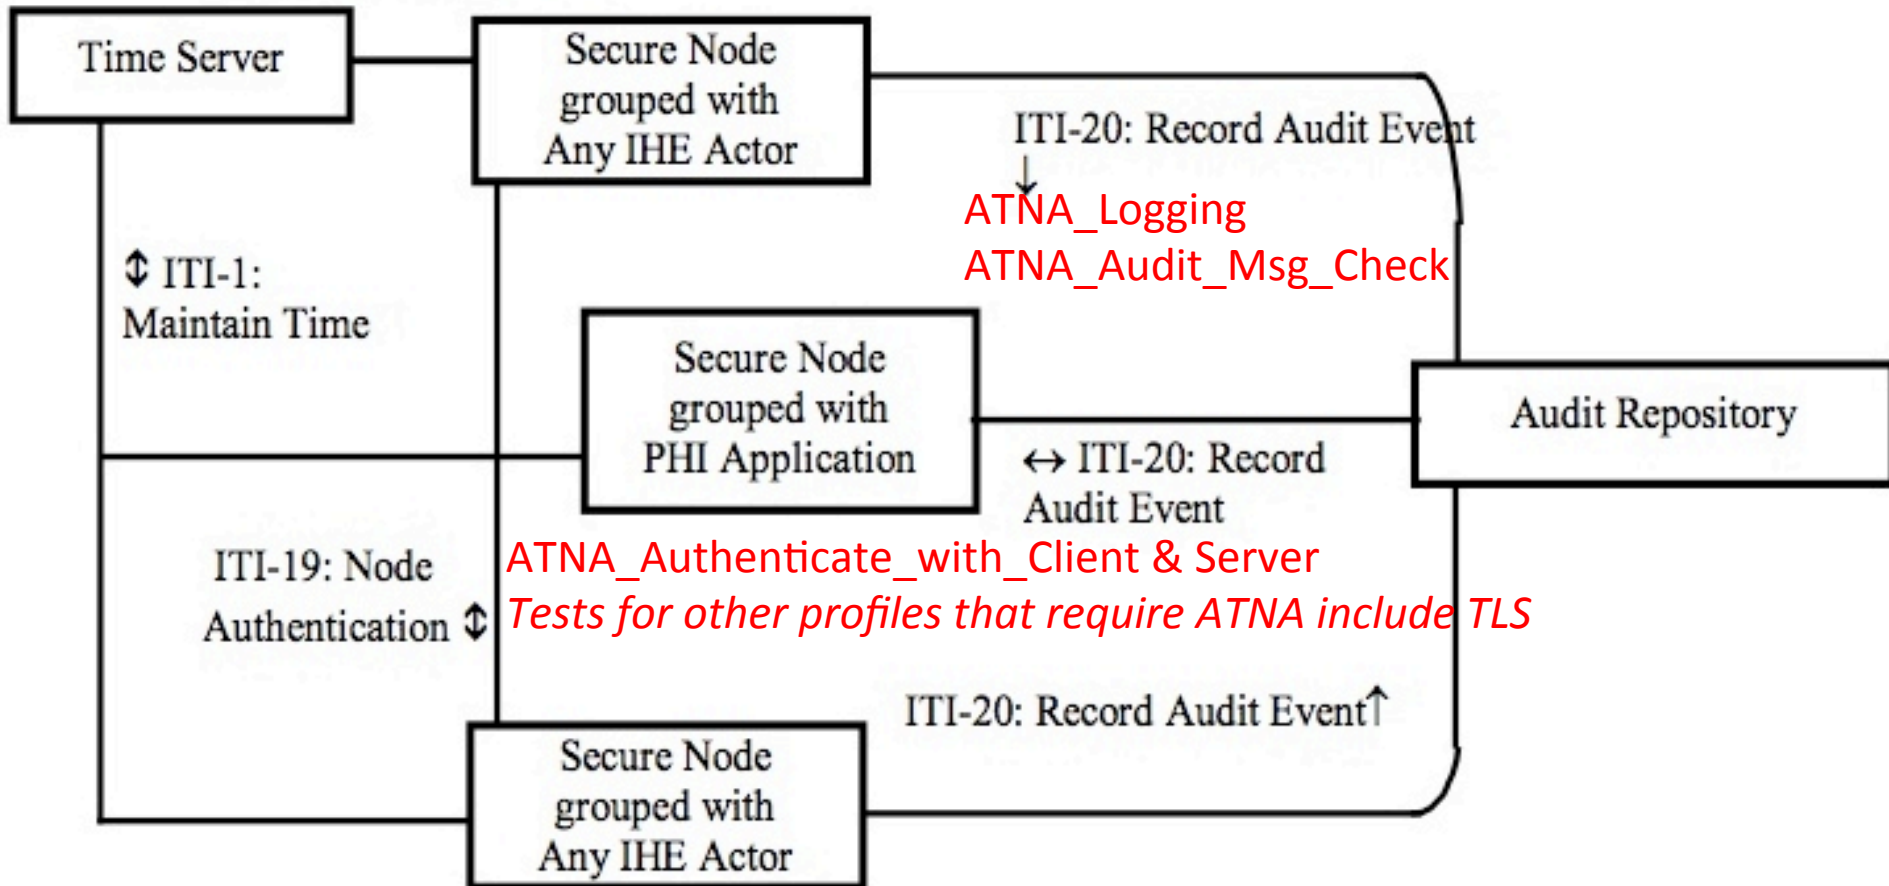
Time Server

Secure Node grouped with Any IHE Actor

ITI-20: Record Audit Event ↓

ATNA_Logging

ATNA_Audit_Msg_Check

↕ ITI-1: Maintain Time

Secure Node grouped with PHI Application

Audit Repository

↔ ITI-20: Record Audit Event

ITI-19: Node Authentication ↕

ATNA_Authenticate_with_Client & Server

*Tests for other profiles that require ATNA include TLS*

ITI-20: Record Audit Event↑

Secure Node grouped with Any IHE Actor